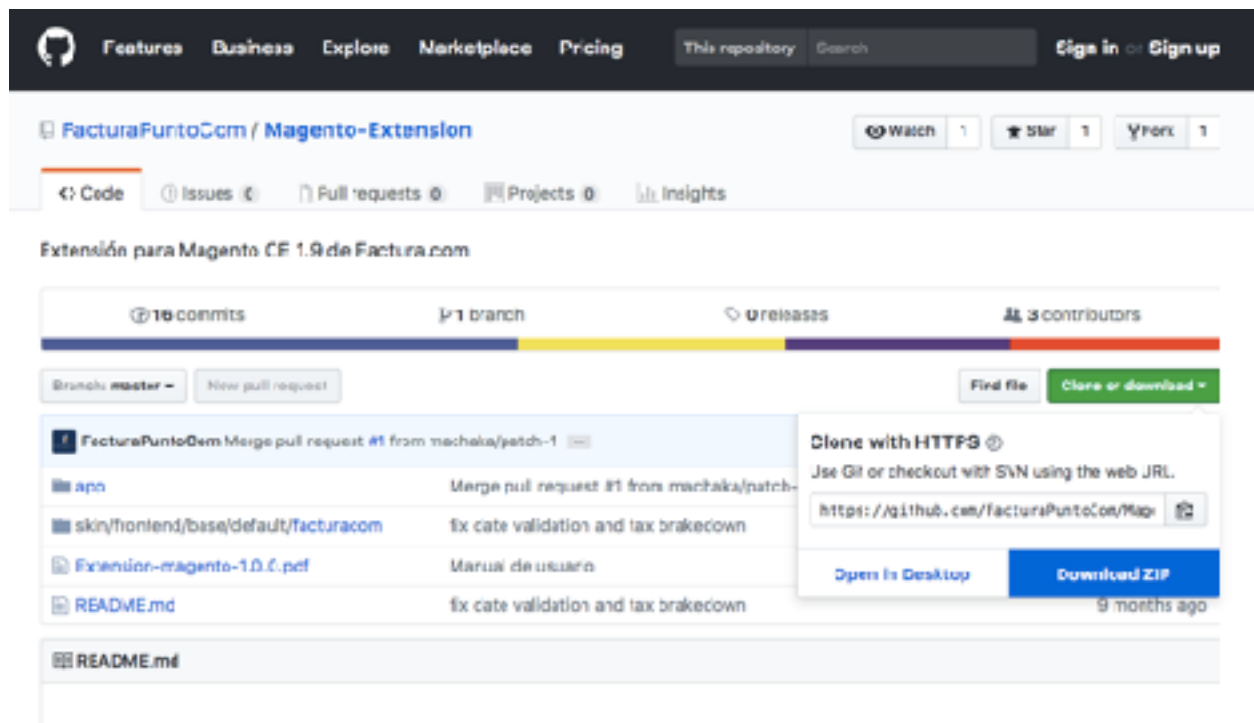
Features Business Explore Marketplace Pricing This repository Search Sign in or Sign up

FacturaPuntoCom / Magento-Extension

Watch 1 Star 1 Fork 1

Code Issues 0 Pull requests 0 Projects 0 Insights

Extensión para Magento CE 1.9 de Factura.com

16 commits 1 branch 0 releases 3 contributors

Branch: master New pull request Find file Clone or download

FacturaPuntoCom Merge pull request #1 from machaka/patch-1 ...

app Merge pull request #1 from machaka/patch-

skin/frontend/base/default/facturacom fix date validation and tax brakedown

Extension-magento-1.0.0.pdf Manual de usuario

README.md fix date validation and tax brakedown 9 months ago

Clone with HTTPS

Use Git or checkout with SVN using the web URL.

https://github.com/FacturaPuntoCom/Mage

Open in Desktop Download ZIP

README.md